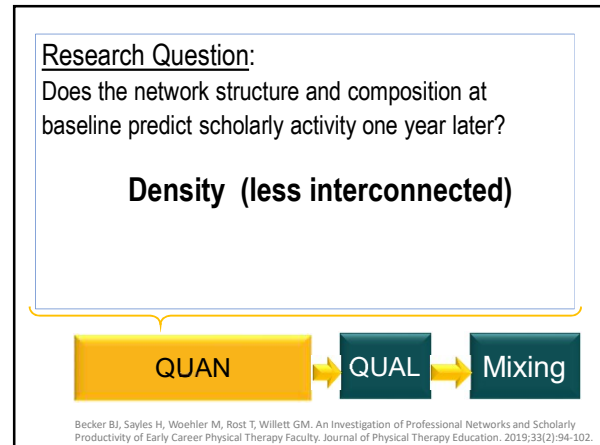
Research Question:
Does the network structure and composition at baseline predict scholarly activity one year later?

Density (less interconnected)

QUAN

QUAL

Mixing

Becker BJ, Sayles H, Woehler M, Rost T, Willett GM. An Investigation of Professional Networks and Scholarly Productivity of Early Career Physical Therapy Faculty. Journal of Physical Therapy Education. 2019;33(2):94-102.